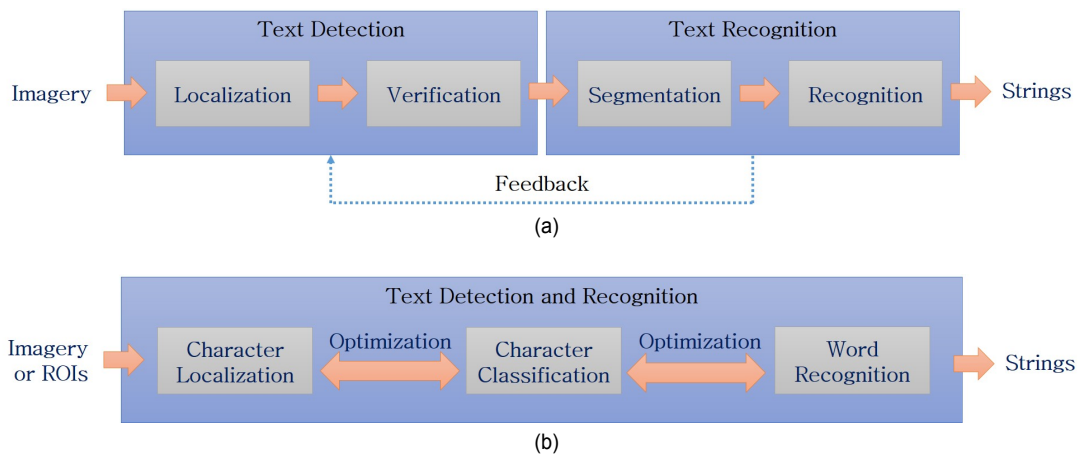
Text Detection

Text Recognition

Imagery

Localization

Verification

Segmentation

Recognition

Strings

Feedback

(a)

Text Detection and Recognition

Imagery or ROIs

Character Localization

Optimization

Character Classification

Optimization

Word Recognition

Strings

(b)